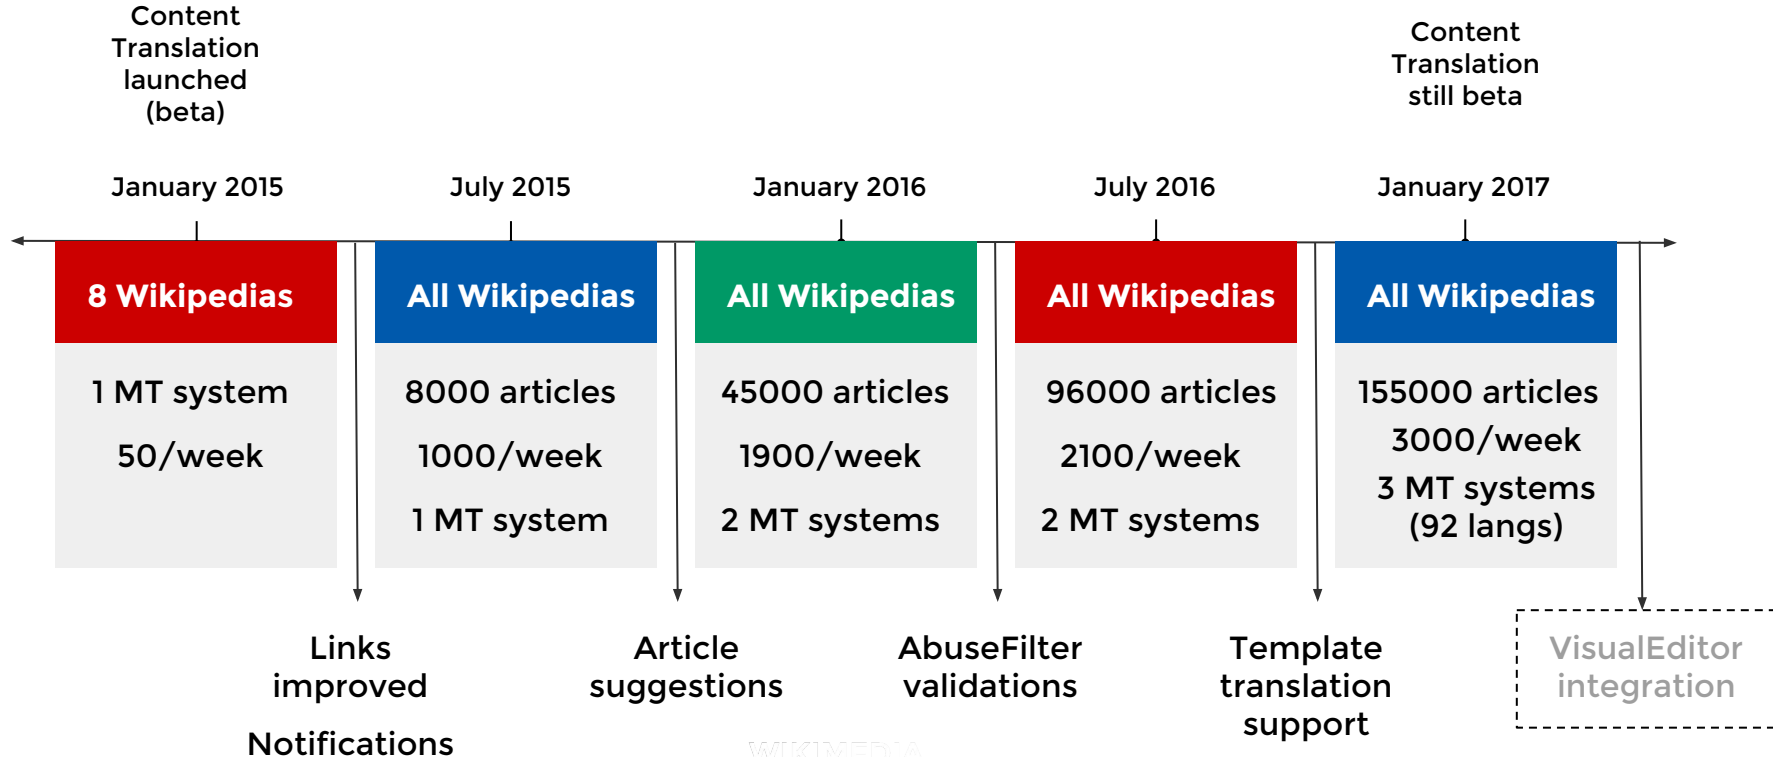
Content Translation launched (beta)

Content Translation still beta

January 2015

July 2015

January 2016

July 2016

January 2017

8 Wikipedias

1 MT system

50/week

All Wikipedias

8000 articles

1000/week

1 MT system

All Wikipedias

45000 articles

1900/week

2 MT systems

All Wikipedias

96000 articles

2100/week

2 MT systems

All Wikipedias

155000 articles

3000/week

3 MT systems (92 langs)

Links improved

Notifications

Article suggestions

AbuseFilter validations

Template translation support

VisualEditor integration